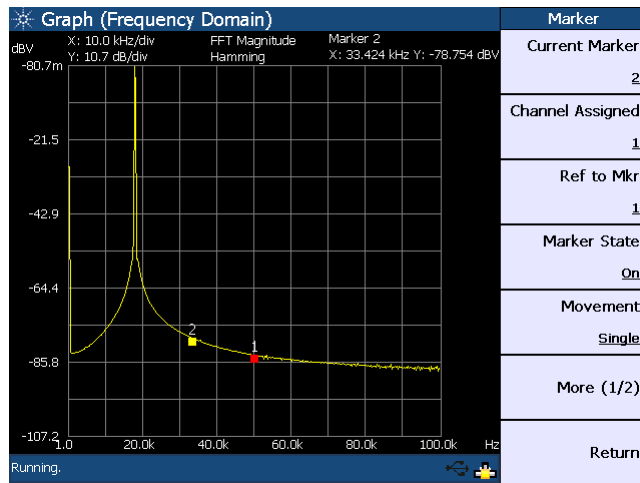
Graph (Frequency Domain)

dBV
X: 10.0 kHz/div
Y: 10.7 dB/div
FFT Magnitude
Hamming
Marker 2
X: 33.424 kHz Y: -78.754 dBV

-80.7m
-21.5
-42.9
-64.4
-85.8
-107.2

2
1

1.0
20.0k
40.0k
60.0k
80.0k
100.0k
Hz

Running.

Marker
Current Marker
2
Channel Assigned
1
Ref to Mkr
1
Marker State
On
Movement
Single
More (1/2)
Return